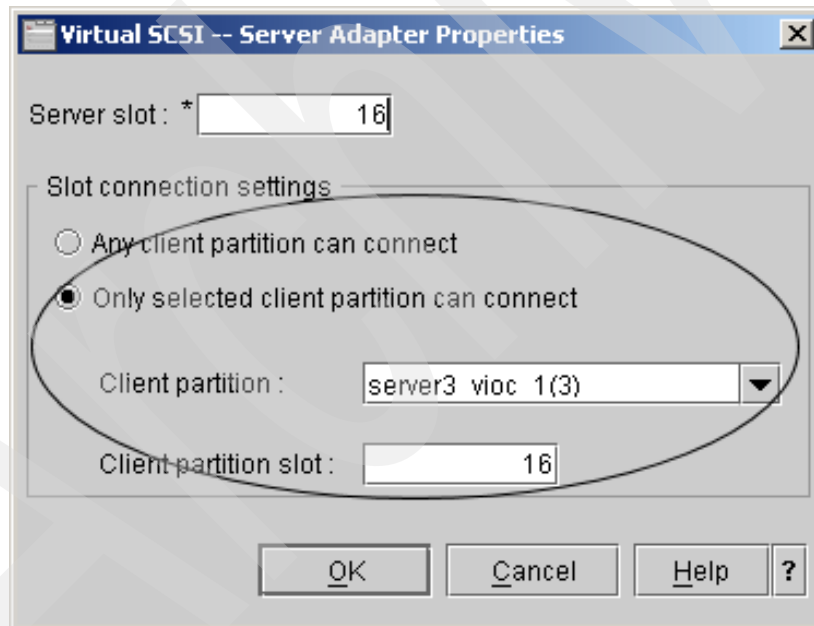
Virtual SCSI -- Server Adapter Properties

X

Server slot : * 16

Slot connection settings

Any client partition can connect

Only selected client partition can connect

Client partition : server3_vioc_1(3)

Client partition slot : 16

OK

Cancel

Help

?